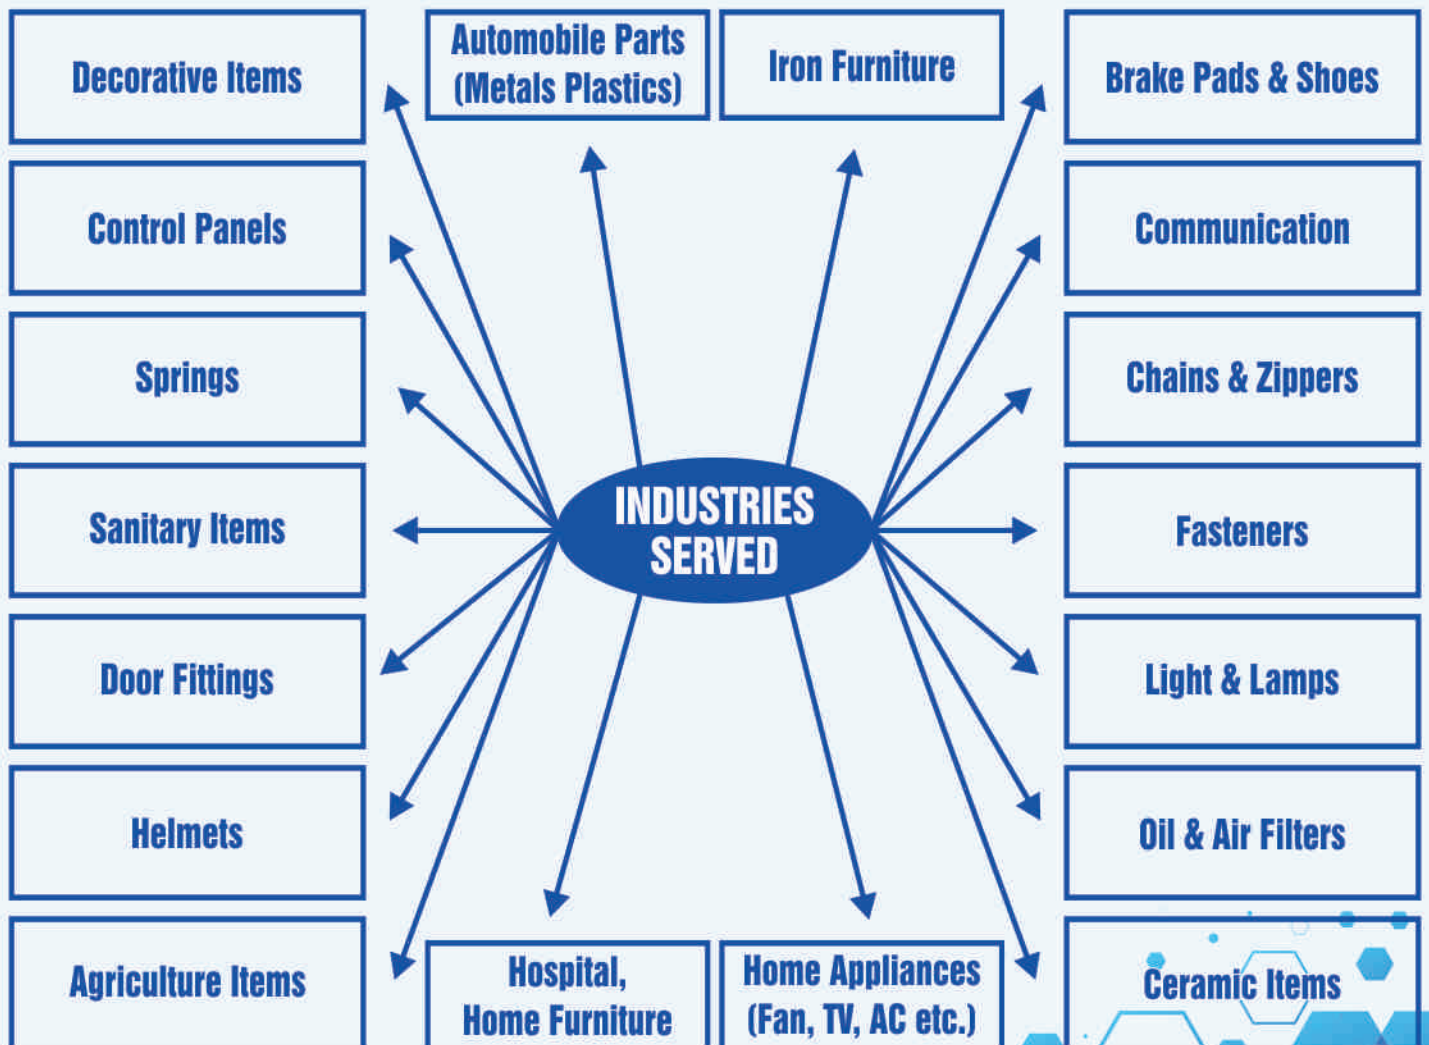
Decorative Items

Automobile Parts (Metals Plastics)

Iron Furniture

Brake Pads & Shoes

Control Panels

Communication

Springs

Chains & Zippers

INDUSTRIES SERVED

Sanitary Items

Fasteners

Door Fittings

Light & Lamps

Helmets

Oil & Air Filters

Agriculture Items

Hospital, Home Furniture

Home Appliances (Fan, TV, AC etc.)

Ceramic Items